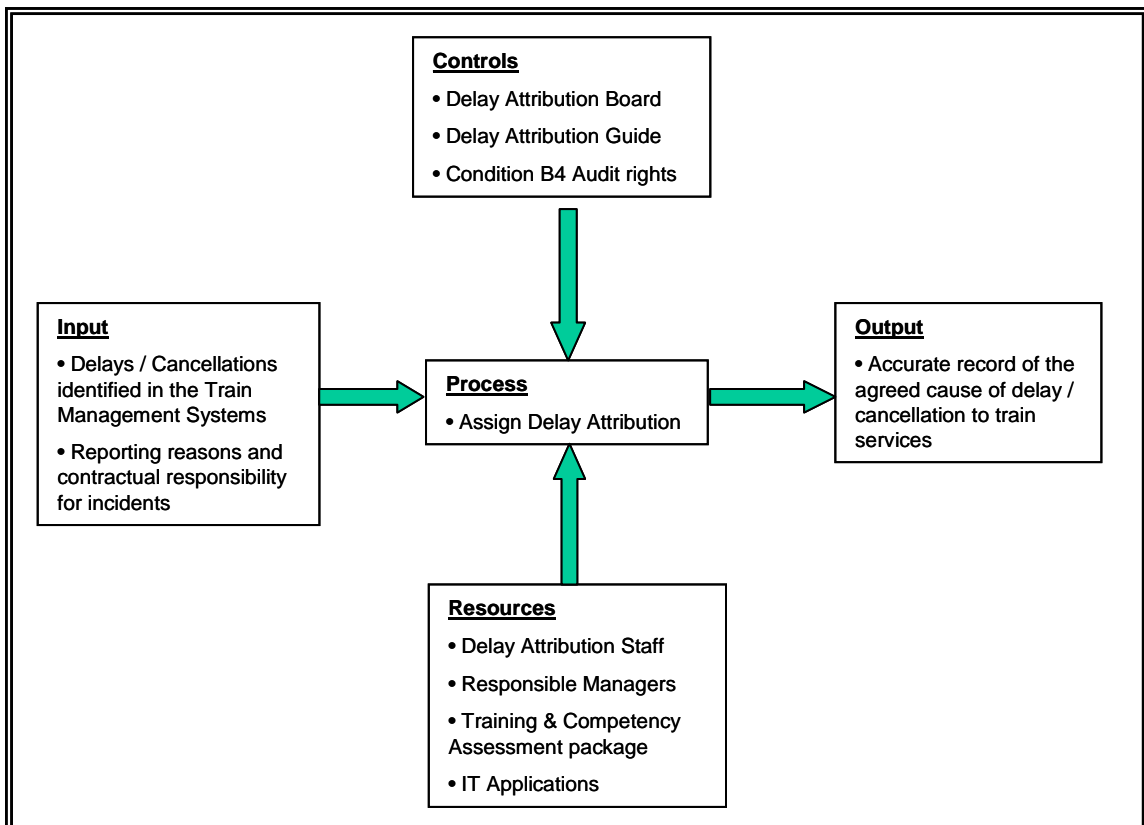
Controls
• Delay Attribution Board
• Delay Attribution Guide
• Condition B4 Audit rights

Input
• Delays / Cancellations identified in the Train Management Systems
• Reporting reasons and contractual responsibility for incidents

Process
• Assign Delay Attribution

Output
• Accurate record of the agreed cause of delay / cancellation to train services

Resources
• Delay Attribution Staff
• Responsible Managers
• Training & Competency Assessment package
• IT Applications